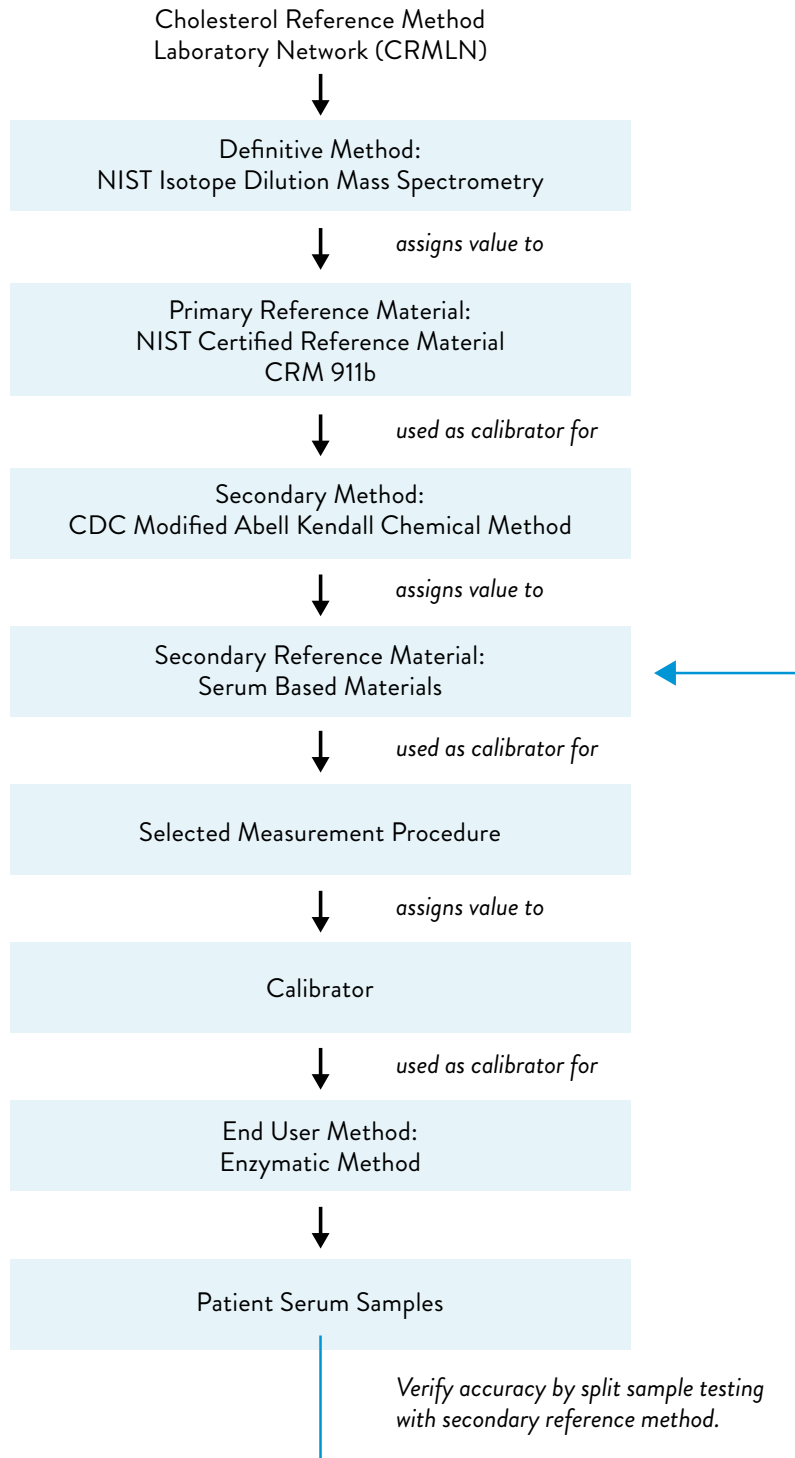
Cholesterol Reference Method Laboratory Network (CRMLN)

Definitive Method:
NIST Isotope Dilution Mass Spectrometry

assigns value to

Primary Reference Material:
NIST Certified Reference Material
CRM 911b

used as calibrator for

Secondary Method:
CDC Modified Abell Kendall Chemical Method

assigns value to

Secondary Reference Material:
Serum Based Materials

used as calibrator for

Selected Measurement Procedure

assigns value to

Calibrator

used as calibrator for

End User Method:
Enzymatic Method

Patient Serum Samples

Verify accuracy by split sample testing with secondary reference method.